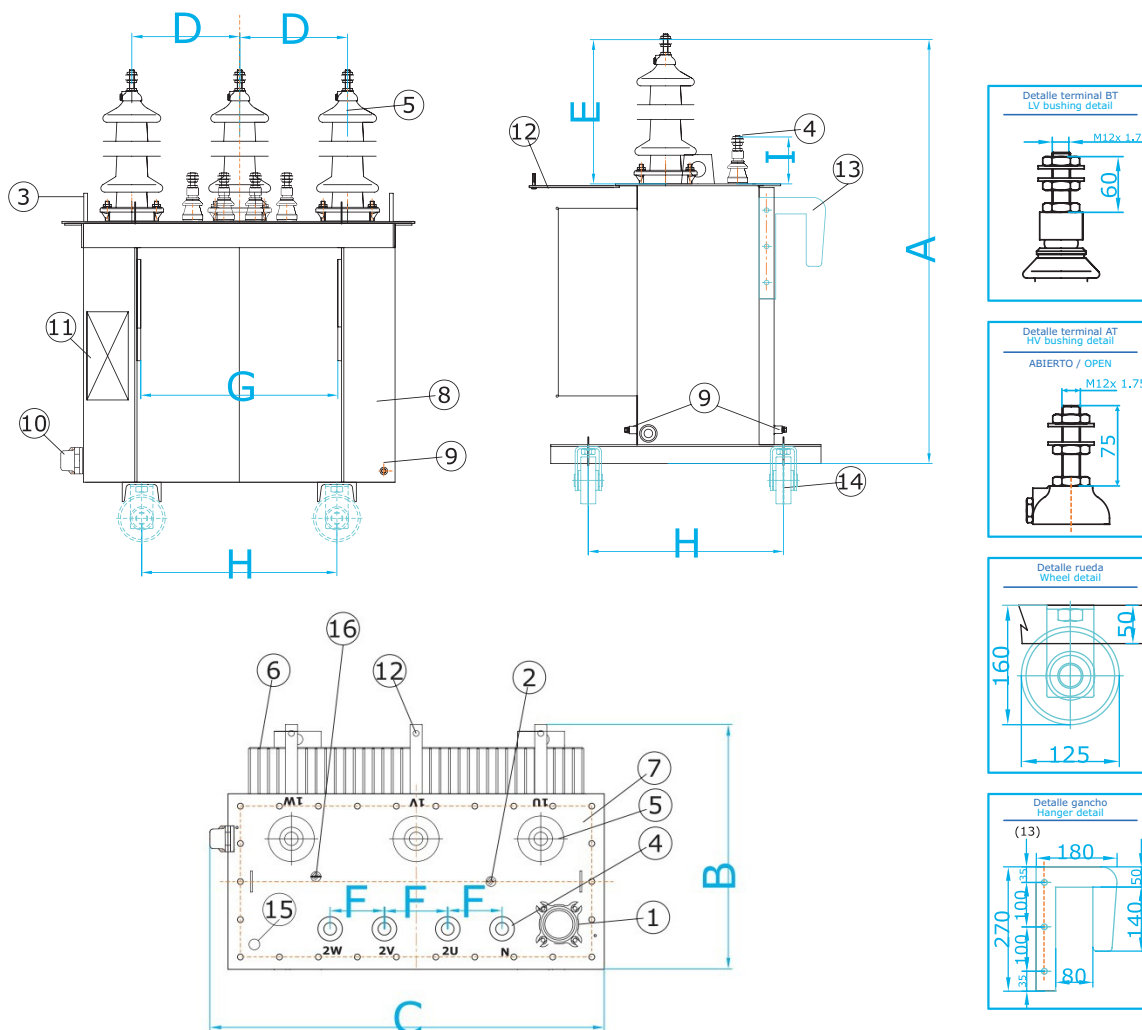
D D
5
3
11
G
8
10
9
H

12
E
4
I
13
A
9
14
H

Detalle terminal BT
LV bushing detail
M12x 1.7
60

Detalle terminal AT
HV bushing detail
ABIERTO / OPEN
M12x 1.75
75

Detalle rueda
Wheel detail
160
50
125

Detalle gancho
Hanger detail
(13)
180
270
35
100
100
35
50
140
80

16
6
12
2
7
5
4
1
15
1W
1V
1U
F F F
2W 2V 2U N
B
C